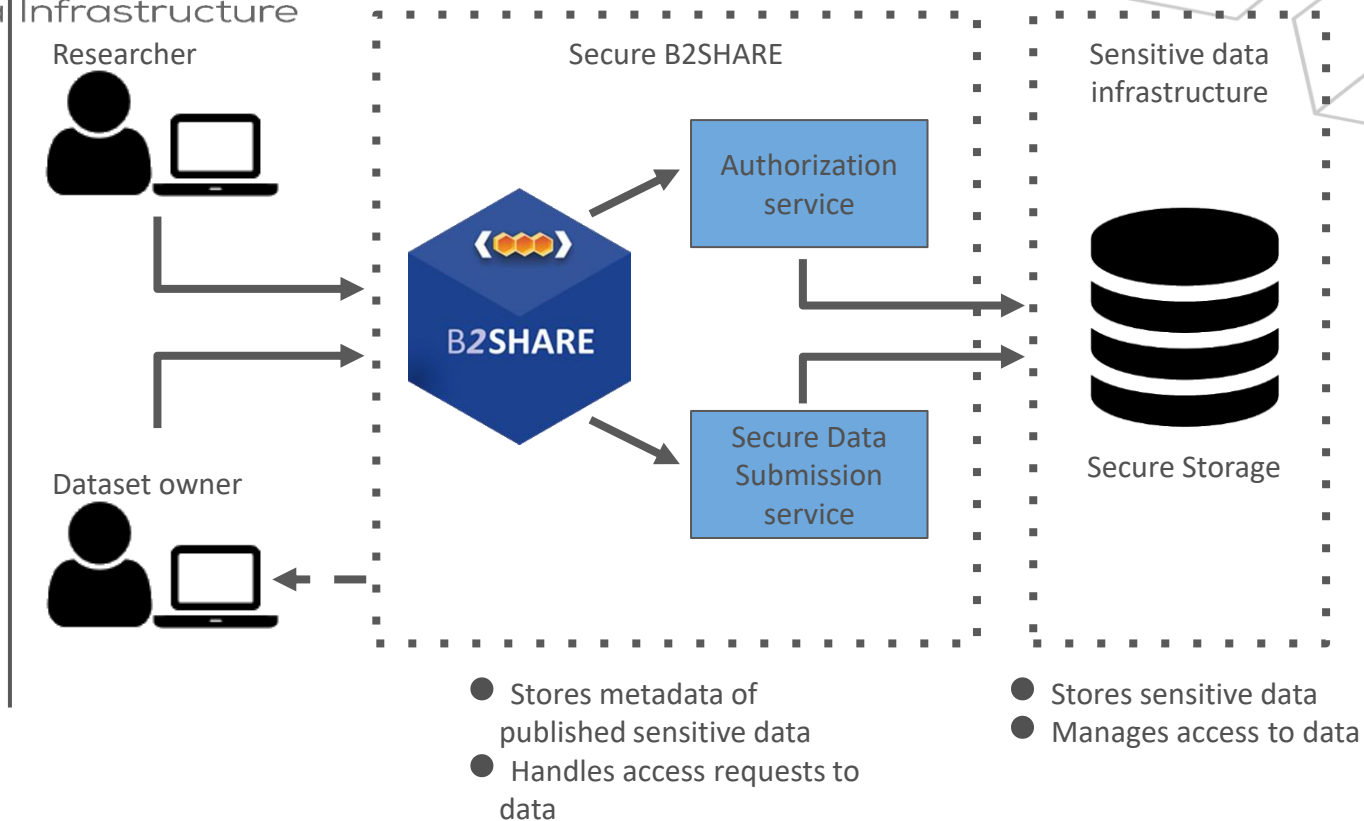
Infrastructure

Researcher

Secure B2SHARE

Sensitive data infrastructure

Authorization service

B2SHARE

Secure Data Submission service

Secure Storage

Dataset owner

- Stores metadata of published sensitive data
- Handles access requests to data

- Stores sensitive data
- Manages access to data